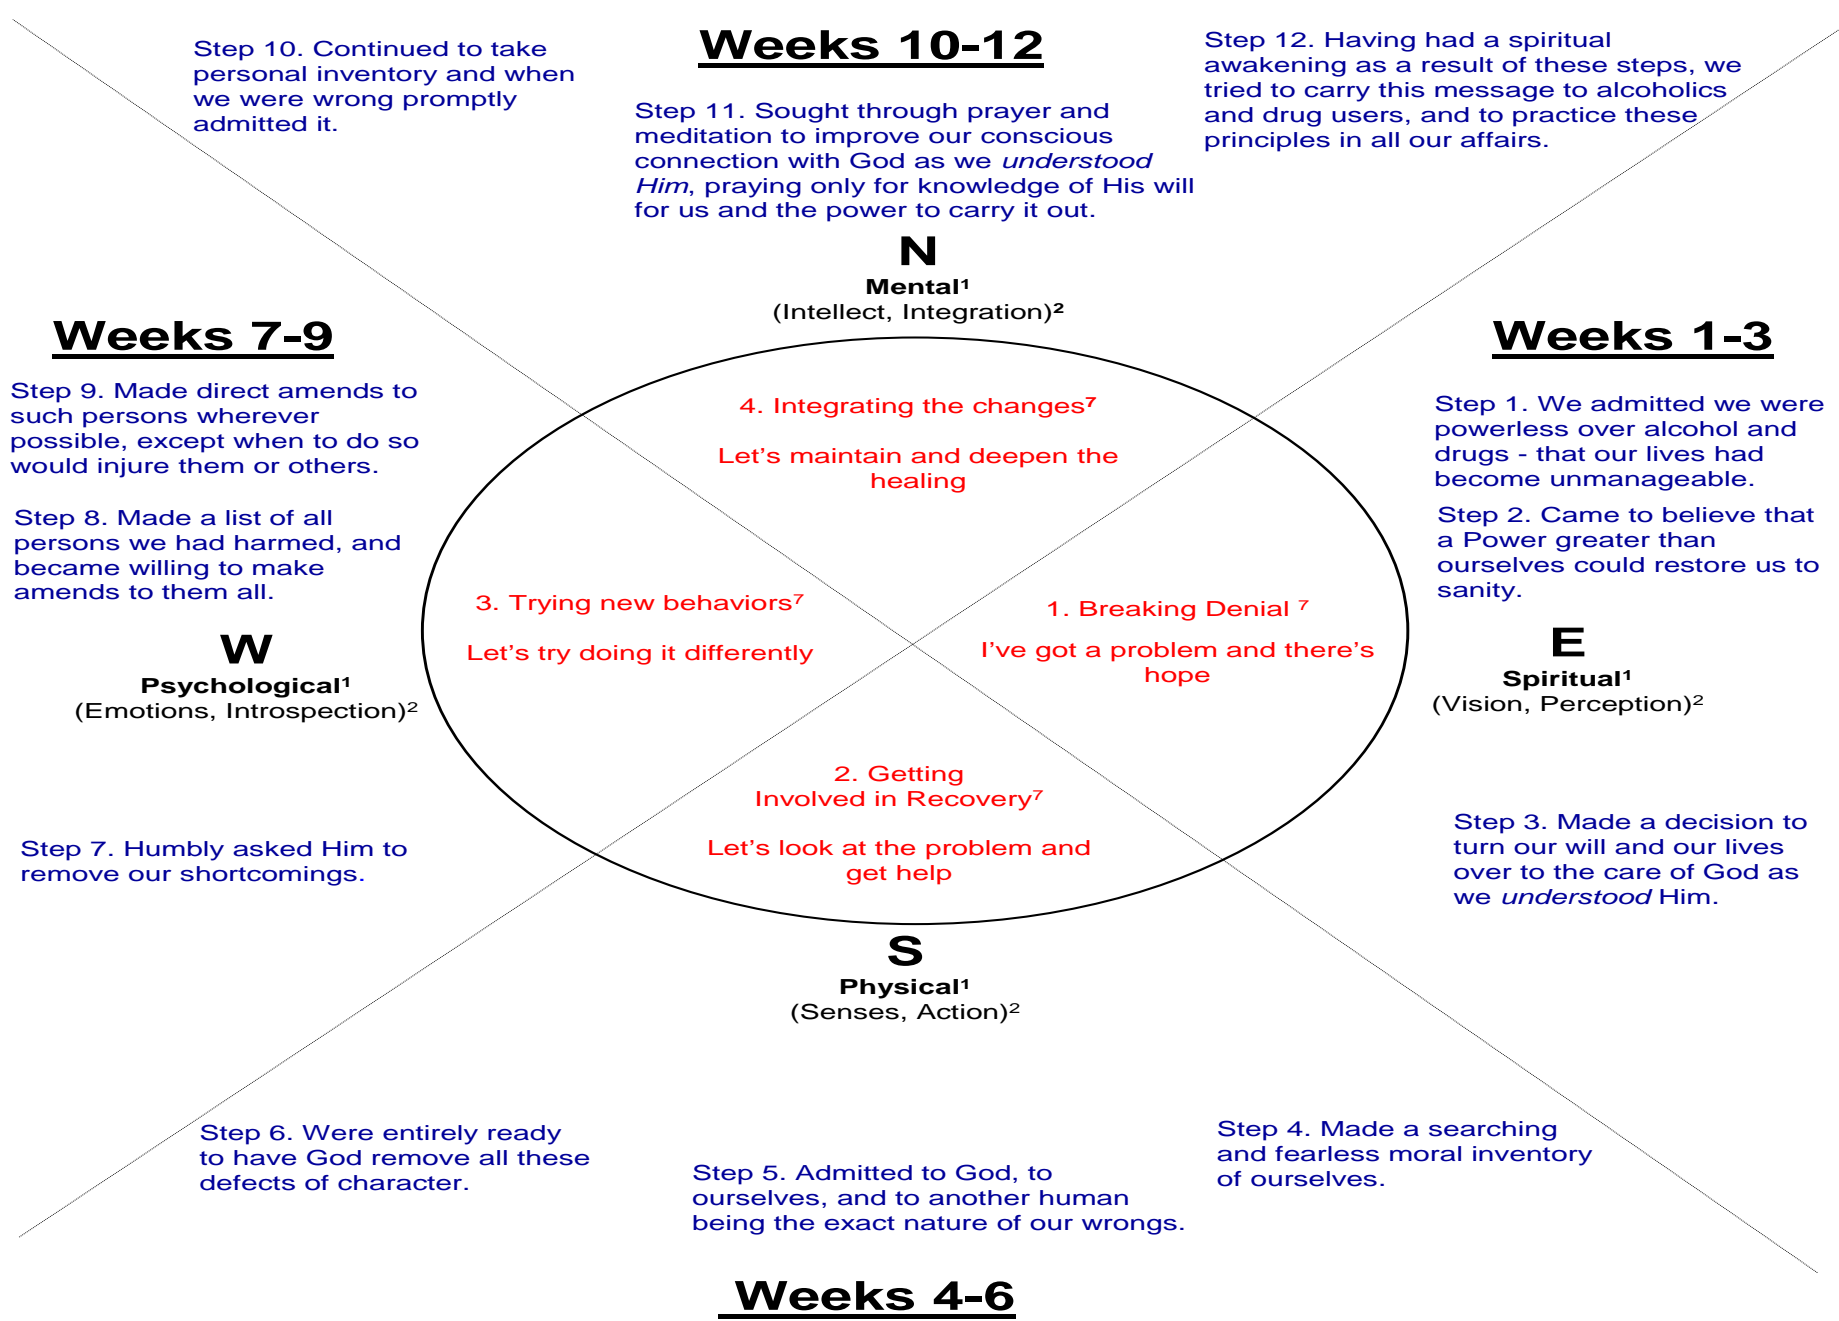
Step 10. Continued to take personal inventory and when we were wrong promptly admitted it.

Weeks 10-12

Step 11. Sought through prayer and meditation to improve our conscious connection with God as we *understood Him*, praying only for knowledge of His will for us and the power to carry it out.

Step 12. Having had a spiritual awakening as a result of these steps, we tried to carry this message to alcoholics and drug users, and to practice these principles in all our affairs.

N
Mental¹
(Intellect, Integration)²

Weeks 7-9

Step 9. Made direct amends to such persons wherever possible, except when to do so would injure them or others.

Step 8. Made a list of all persons we had harmed, and became willing to make amends to them all.

W
Psychological¹
(Emotions, Introspection)²

Step 7. Humbly asked Him to remove our shortcomings.

4. Integrating the changes⁷

Let's maintain and deepen the healing

3. Trying new behaviors⁷

Let's try doing it differently

1. Breaking Denial ⁷

I've got a problem and there's hope

2. Getting Involved in Recovery⁷

Let's look at the problem and get help

Weeks 1-3

Step 1. We admitted we were powerless over alcohol and drugs - that our lives had become unmanageable.

Step 2. Came to believe that a Power greater than ourselves could restore us to sanity.

E
Spiritual¹
(Vision, Perception)²

Step 3. Made a decision to turn our will and our lives over to the care of God as we *understood* Him.

S
Physical¹
(Senses, Action)²

Step 6. Were entirely ready to have God remove all these defects of character.

Step 5. Admitted to God, to ourselves, and to another human being the exact nature of our wrongs.

Step 4. Made a searching and fearless moral inventory of ourselves.

Weeks 4-6